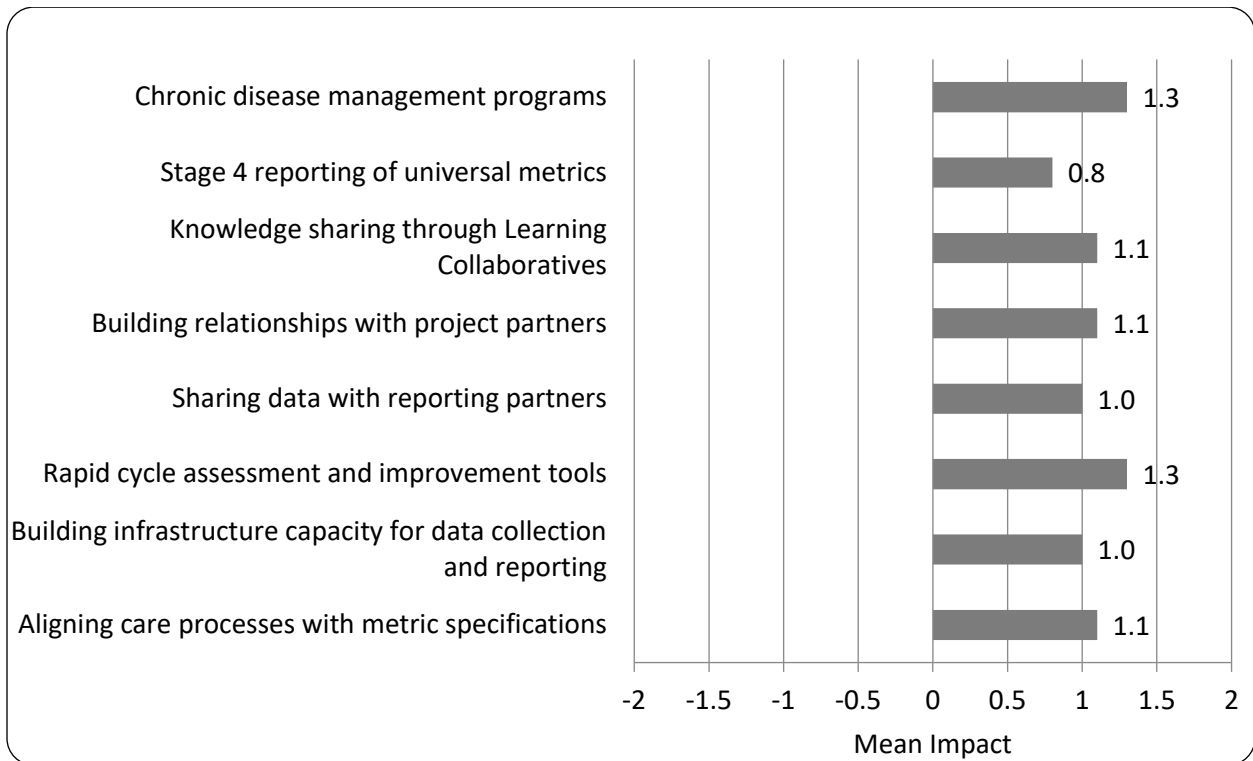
Chronic disease management programs 1.3

Stage 4 reporting of universal metrics 0.8

Knowledge sharing through Learning Collaboratives 1.1

Building relationships with project partners 1.1

Sharing data with reporting partners 1.0

Rapid cycle assessment and improvement tools 1.3

Building infrastructure capacity for data collection and reporting 1.0

Aligning care processes with metric specifications 1.1

-2 -1.5 -1 -0.5 0 0.5 1 1.5 2

Mean Impact